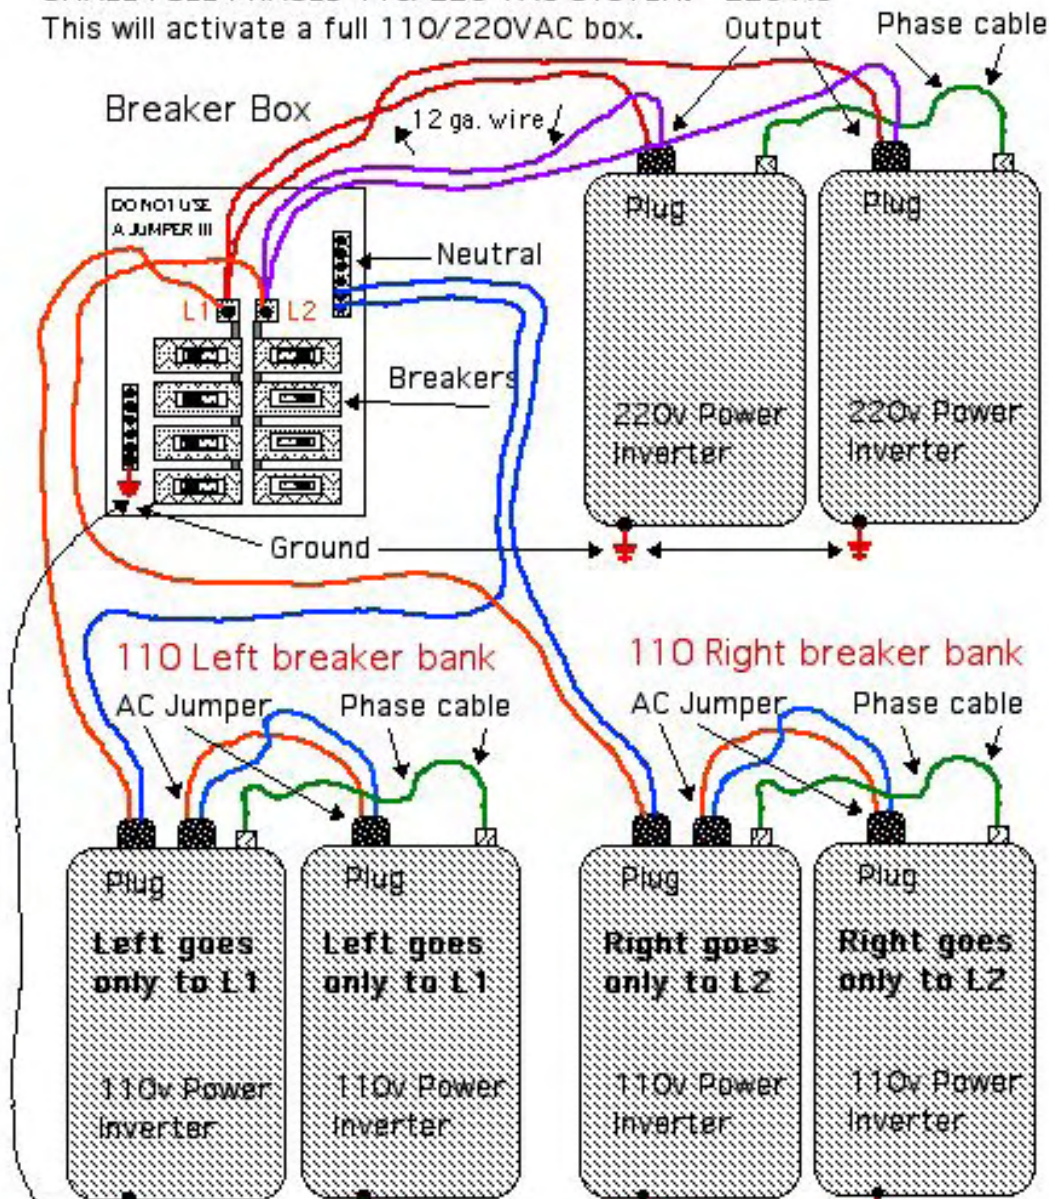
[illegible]
This will activate a full 110/220VAC box.

Output

Phase cable

Breaker Box

12 ga. wire

DO NOT USE A JUMPER !!!

Neutral

L1

L2

Plug

Plug

Breakers

220v Power Inverter

220v Power Inverter

Ground

110 Left breaker bank

110 Right breaker bank

AC Jumper

Phase cable

AC Jumper

Phase cable

Plug

Left goes only to L1

110v Power Inverter

Plug

Left goes only to L1

110v Power Inverter

Plug

Right goes only to L2

110v Power Inverter

Plug

Right goes only to L2

110v Power Inverter